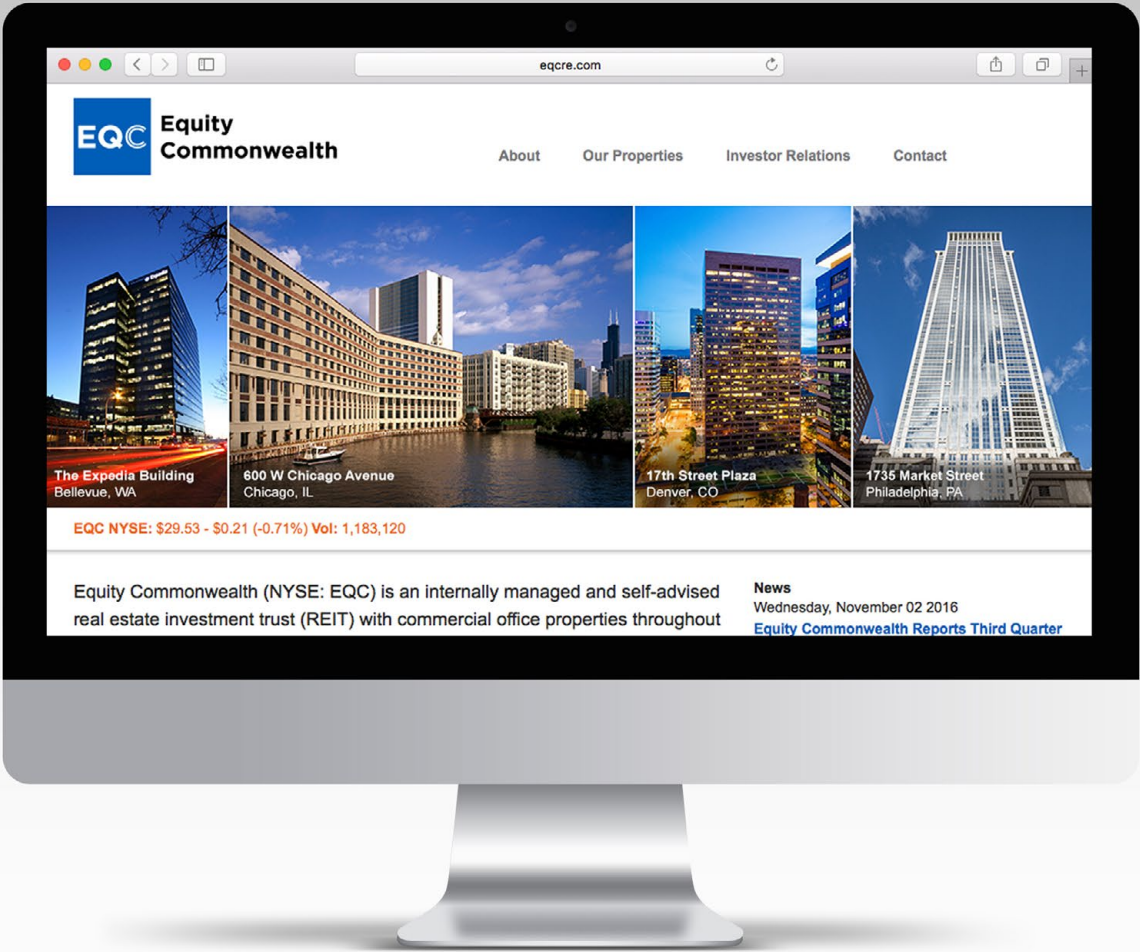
eqcre.com

EQC Equity Commonwealth

About Our Properties Investor Relations Contact

The Expedia Building
Bellevue, WA

600 W Chicago Avenue
Chicago, IL

17th Street Plaza
Denver, CO

1735 Market Street
Philadelphia, PA

EQC NYSE: $29.53 - $0.21 (-0.71%) Vol: 1,183,120

Equity Commonwealth (NYSE: EQC) is an internally managed and self-advised real estate investment trust (REIT) with commercial office properties throughout

News
Wednesday, November 02 2016
Equity Commonwealth Reports Third Quarter